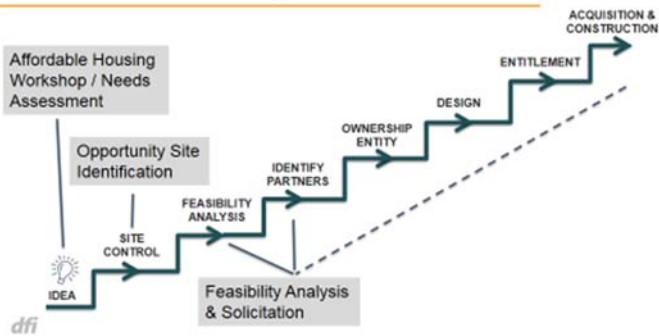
Affordable Housing Workshop / Needs Assessment

Opportunity Site Identification

IDEA

SITE CONTROL

FEASIBILITY ANALYSIS

IDENTIFY PARTNERS

OWNERSHIP ENTITY

DESIGN

ENTITLEMENT

ACQUISITION & CONSTRUCTION

Feasibility Analysis & Solicitation

dfi